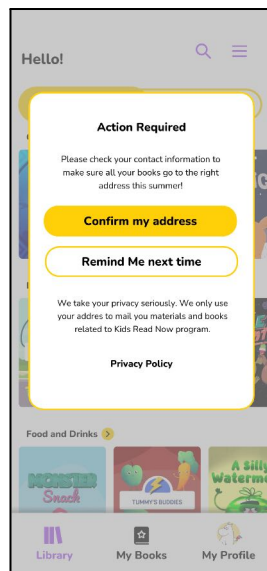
Hello!

Action Required

Please check your contact information to make sure all your books go to the right address this summer!

Confirm my address

Remind Me next time

We take your privacy seriously. We only use your addres to mail you materials and books related to Kids Read Now program.

Privacy Policy

Food and Drinks

MONSTER Snack

TUMMY'S BUDDIES

A Silly Waterm

Library

My Books

My Profile